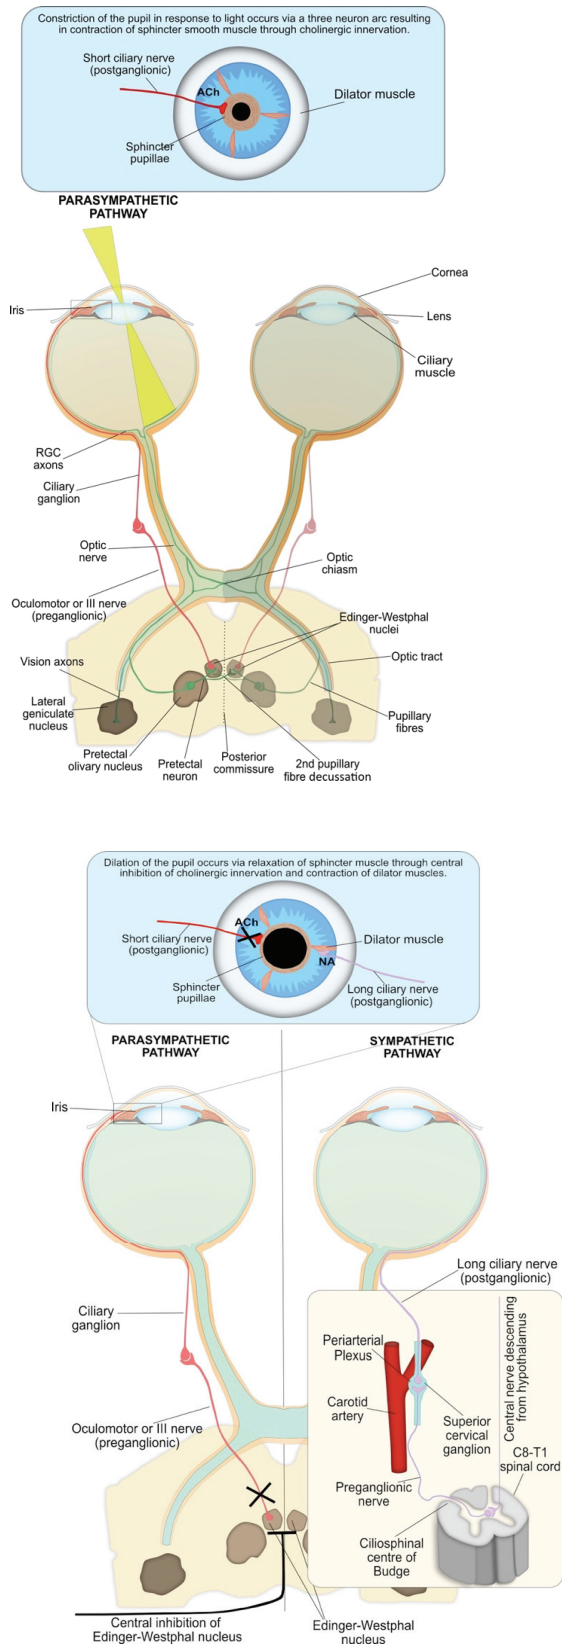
Constriction of the pupil in response to light occurs via a three neuron arc resulting in contraction of sphincter smooth muscle through cholinergic innervation.

Short ciliary nerve (postganglionic)

ACh

Dilator muscle

Sphincter pupillae

PARASYMPATHETIC PATHWAY

Cornea

Iris

Lens

Ciliary muscle

RGC axons

Ciliary ganglion

Optic nerve

Optic chiasm

Oculomotor or III nerve (preganglionic)

Edinger-Westphal nuclei

Vision axons

Optic tract

Lateral geniculate nucleus

Pupillary fibres

Pretectal olivary nucleus

Pretectal neuron

Posterior commissure

2nd pupillary fibre decussation

Dilation of the pupil occurs via relaxation of sphincter muscle through central inhibition of cholinergic innervation and contraction of dilator muscles.

ACh

Short ciliary nerve (postganglionic)

Dilator muscle

NA

Sphincter pupillae

Long ciliary nerve (postganglionic)

PARASYMPATHETIC PATHWAY

SYMPATHETIC PATHWAY

Iris

Long ciliary nerve (postganglionic)

Central nerve descending from hypothalamus

Ciliary ganglion

Periarterial Plexus

Carotid artery

Superior cervical ganglion

Oculomotor or III nerve (preganglionic)

C8-T1 spinal cord

Preganglionic nerve

Ciliospinal centre of Budge

Central inhibition of Edinger-Westphal nucleus

Edinger-Westphal nucleus